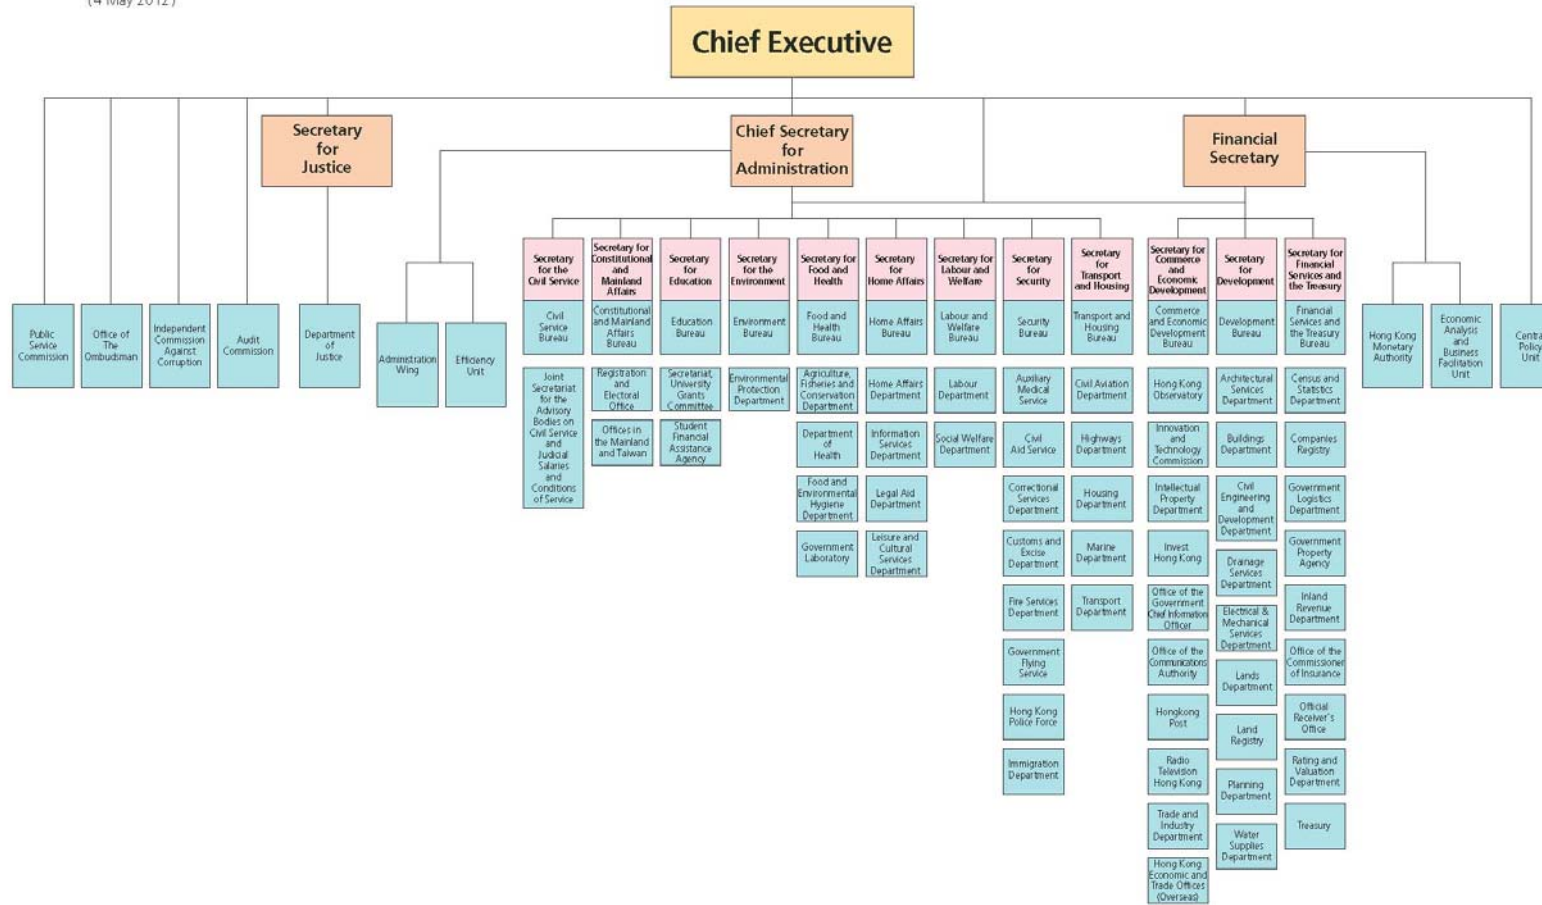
(4 May 2012)

Chief Executive

Secretary for Justice

Chief Secretary for Administration

Financial Secretary

Public Service Commission

Office of The Ombudsman

Independent Commission Against Corruption

Audit Commission

Department of Justice

Administration Wing

Efficiency Unit

Secretary for the Civil Service
Civil Service Bureau
Joint Secretariat for the Advisory Bodies on Civil Service and Judicial Salaries and Conditions of Service

Secretary for Constitutional and Mainland Affairs
Constitutional and Mainland Affairs Bureau
Registration and Electoral Office
Offices in the Mainland and Taiwan

Secretary for Education
Education Bureau
Secretariat, University Grants Committee
Student Financial Assistance Agency

Secretary for the Environment
Environment Bureau
Environmental Protection Department

Secretary for Food and Health
Food and Health Bureau
Agriculture, Fisheries and Conservation Department
Department of Health
Food and Environmental Hygiene Department
Government Laboratory

Secretary for Home Affairs
Home Affairs Bureau
Home Affairs Department
Information Services Department
Legal Aid Department
Leisure and Cultural Services Department

Secretary for Labour and Welfare
Labour and Welfare Bureau
Labour Department
Social Welfare Department

Secretary for Security
Security Bureau
Auxiliary Medical Service
Civil Aid Service
Correctional Services Department
Customs and Excise Department
Fire Services Department
Government Flying Service
Hong Kong Police Force
Immigration Department

Secretary for Transport and Housing
Transport and Housing Bureau
Civil Aviation Department
Highways Department
Housing Department
Marine Department
Transport Department

Secretary for Commerce and Economic Development
Commerce and Economic Development Bureau
Hong Kong Observatory
Innovation and Technology Commission
Intellectual Property Department
Invest Hong Kong
Office of the Government Chief Information Officer
Office of the Communications Authority
Hongkong Post
Radio Television Hong Kong
Trade and Industry Department
Hong Kong Economic and Trade Offices (Overseas)

Secretary for Development
Development Bureau
Architectural Services Department
Buildings Department
Civil Engineering and Development Department
Drainage Services Department
Electrical & Mechanical Services Department
Lands Department
Land Registry
Planning Department
Water Supplies Department

Secretary for Financial Services and the Treasury
Financial Services and the Treasury Bureau
Census and Statistics Department
Companies Registry
Government Logistics Department
Government Property Agency
Inland Revenue Department
Office of the Commissioner of Insurance
Official Receiver's Office
Rating and Valuation Department
Treasury

Hong Kong Monetary Authority

Economic Analysis and Business Facilitation Unit

Centra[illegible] Policy Unit